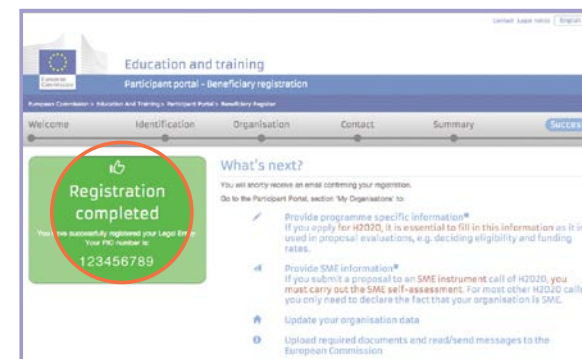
Contact Legal notice English

European Commission

Education and training

Participant portal - Beneficiary registration

European Commission > Education and Training > Participant Portal > Beneficiary Register

Welcome Identification Organisation Contact Summary Success

Registration completed

You have successfully registered your Legal Entity. Your PIC number is:

123456789

What's next?

You will shortly receive an email confirming your registration.

Go to the Participant Portal, section 'My Organisations' to:

Provide programme specific information*
If you apply for H2020, it is essential to fill in this information as it is used in proposal evaluations, e.g. deciding eligibility and funding rates.

Provide SME information*
If you submit a proposal to an SME instrument call of H2020, you must carry out the SME self-assessment. For most other H2020 calls you only need to declare the fact that your organisation is SME.

Update your organisation data

Upload required documents and read/send messages to the European Commission